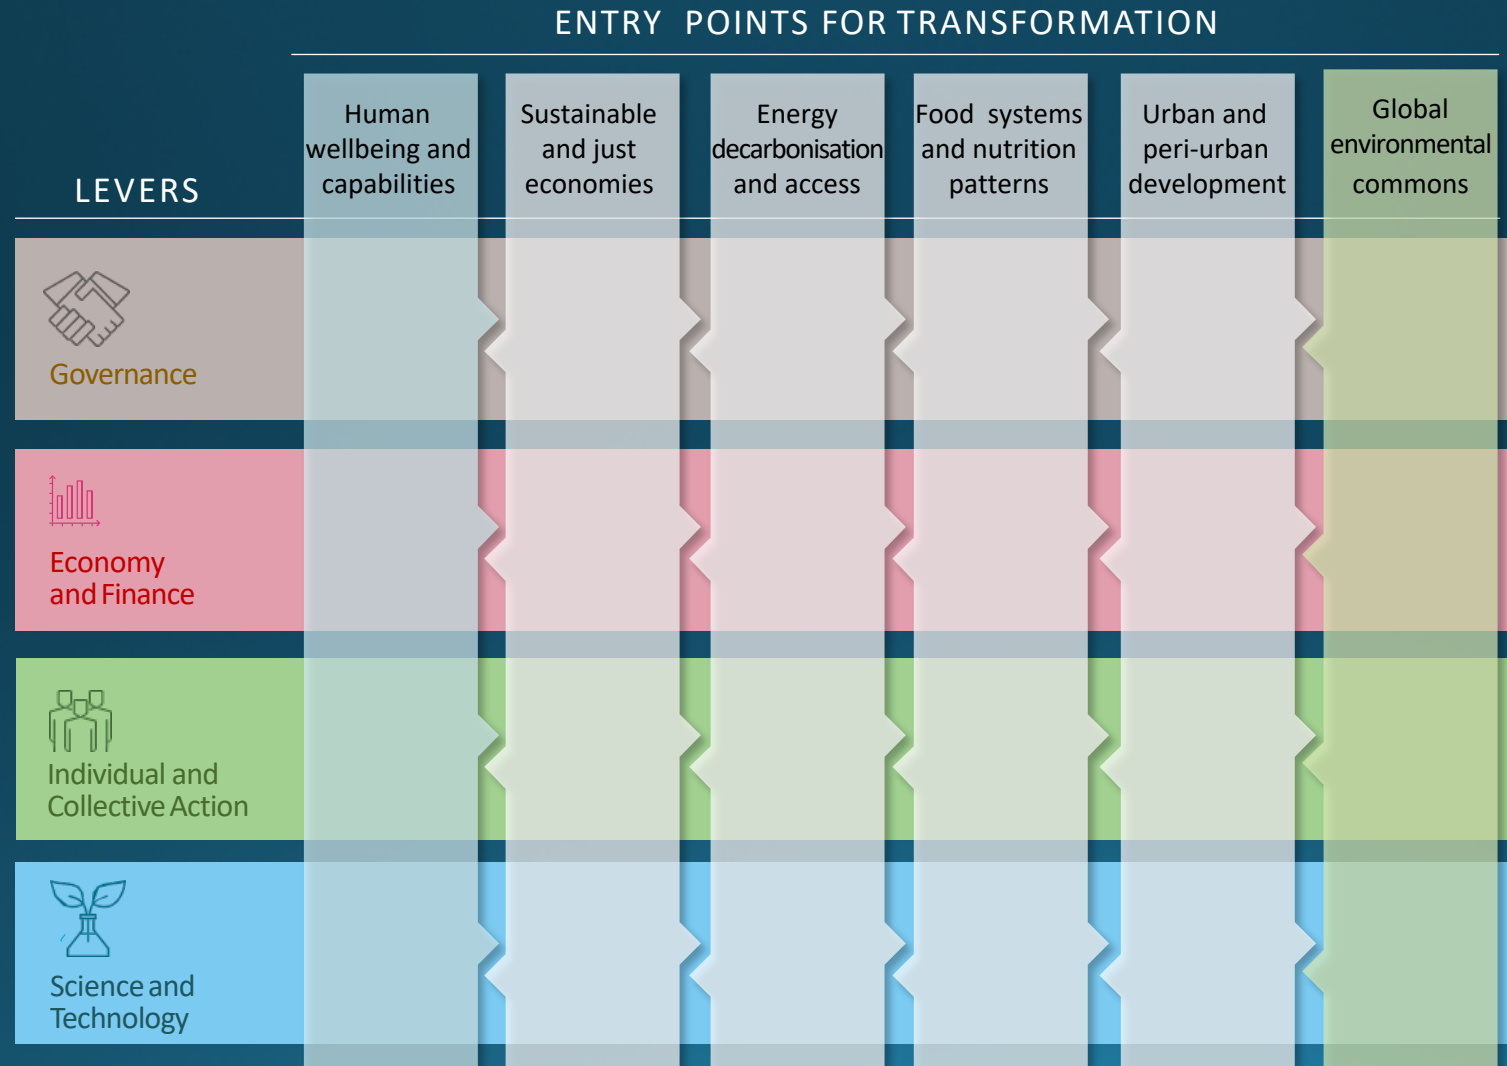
ENTRY POINTS FOR TRANSFORMATION

| LEVERS | Human wellbeing and capabilities | Sustainable and just economies | Energy decarbonisation and access | Food systems and nutrition patterns | Urban and peri-urban development | Global environmental commons |
|---|---|---|---|---|---|---|
| Governance | | | | | | |
| Economy and Finance | | | | | | |
| Individual and Collective Action | | | | | | |
| Science and Technology | | | | | | |